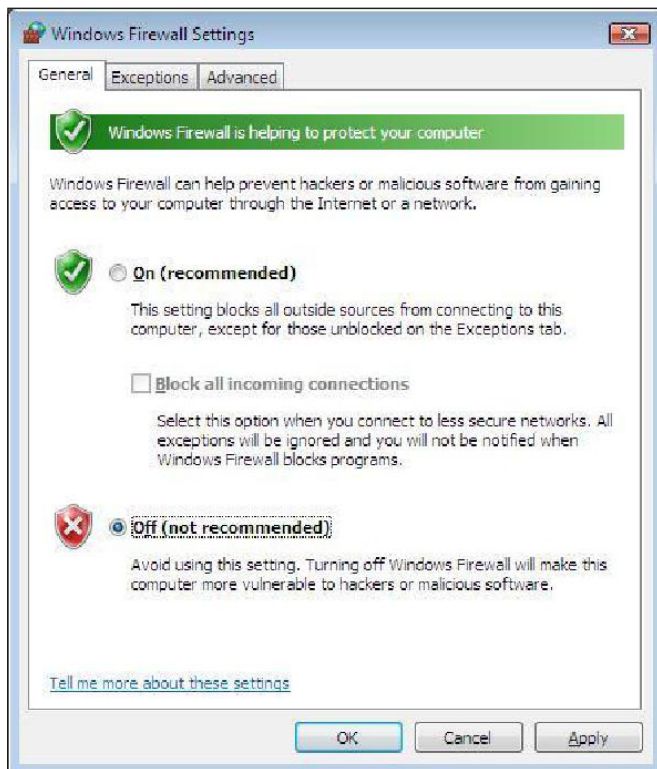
Windows Firewall Settings

General | Exceptions | Advanced

Windows Firewall is helping to protect your computer

Windows Firewall can help prevent hackers or malicious software from gaining access to your computer through the Internet or a network.

On (recommended)

This setting blocks all outside sources from connecting to this computer, except for those unblocked on the Exceptions tab.

Block all incoming connections

Select this option when you connect to less secure networks. All exceptions will be ignored and you will not be notified when Windows Firewall blocks programs.

Off (not recommended)

Avoid using this setting. Turning off Windows Firewall will make this computer more vulnerable to hackers or malicious software.

Tell me more about these settings

OK | Cancel | Apply